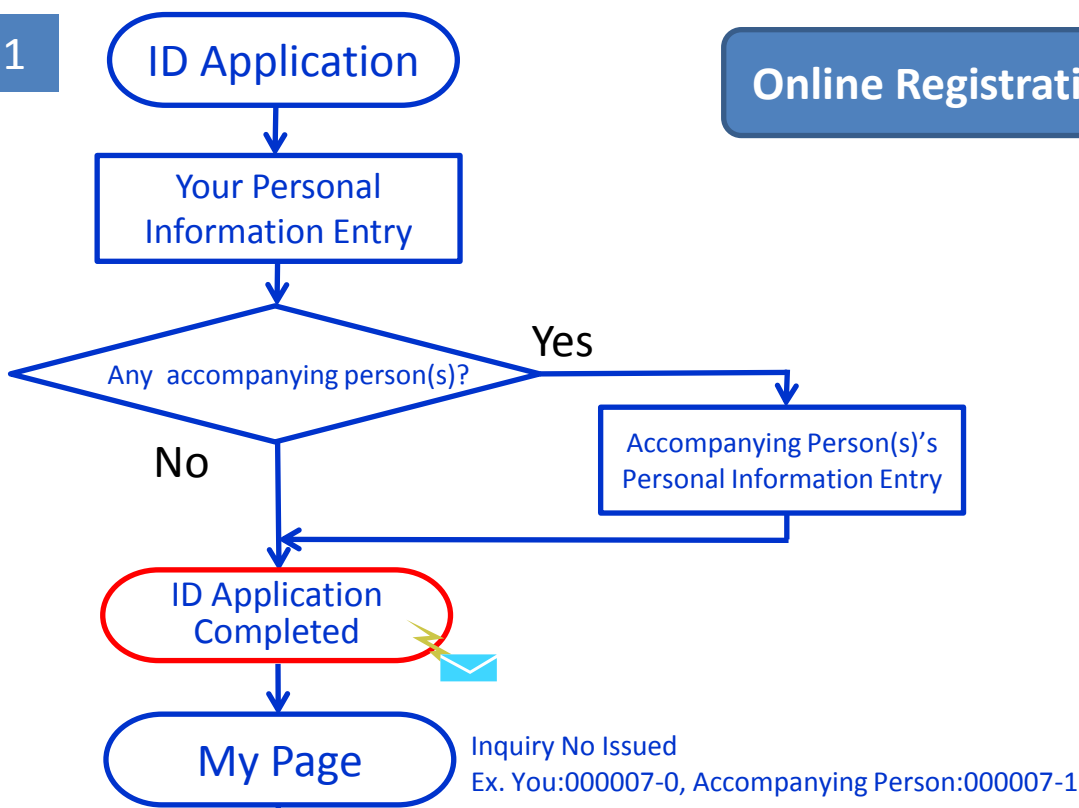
1

ID Application

Online Registrati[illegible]

Your Personal Information Entry

Any accompanying person(s)?

Yes

No

Accompanying Person(s)'s Personal Information Entry

ID Application Completed

My Page

Inquiry No Issued
Ex. You:000007-0, Accompanying Person:000007-1